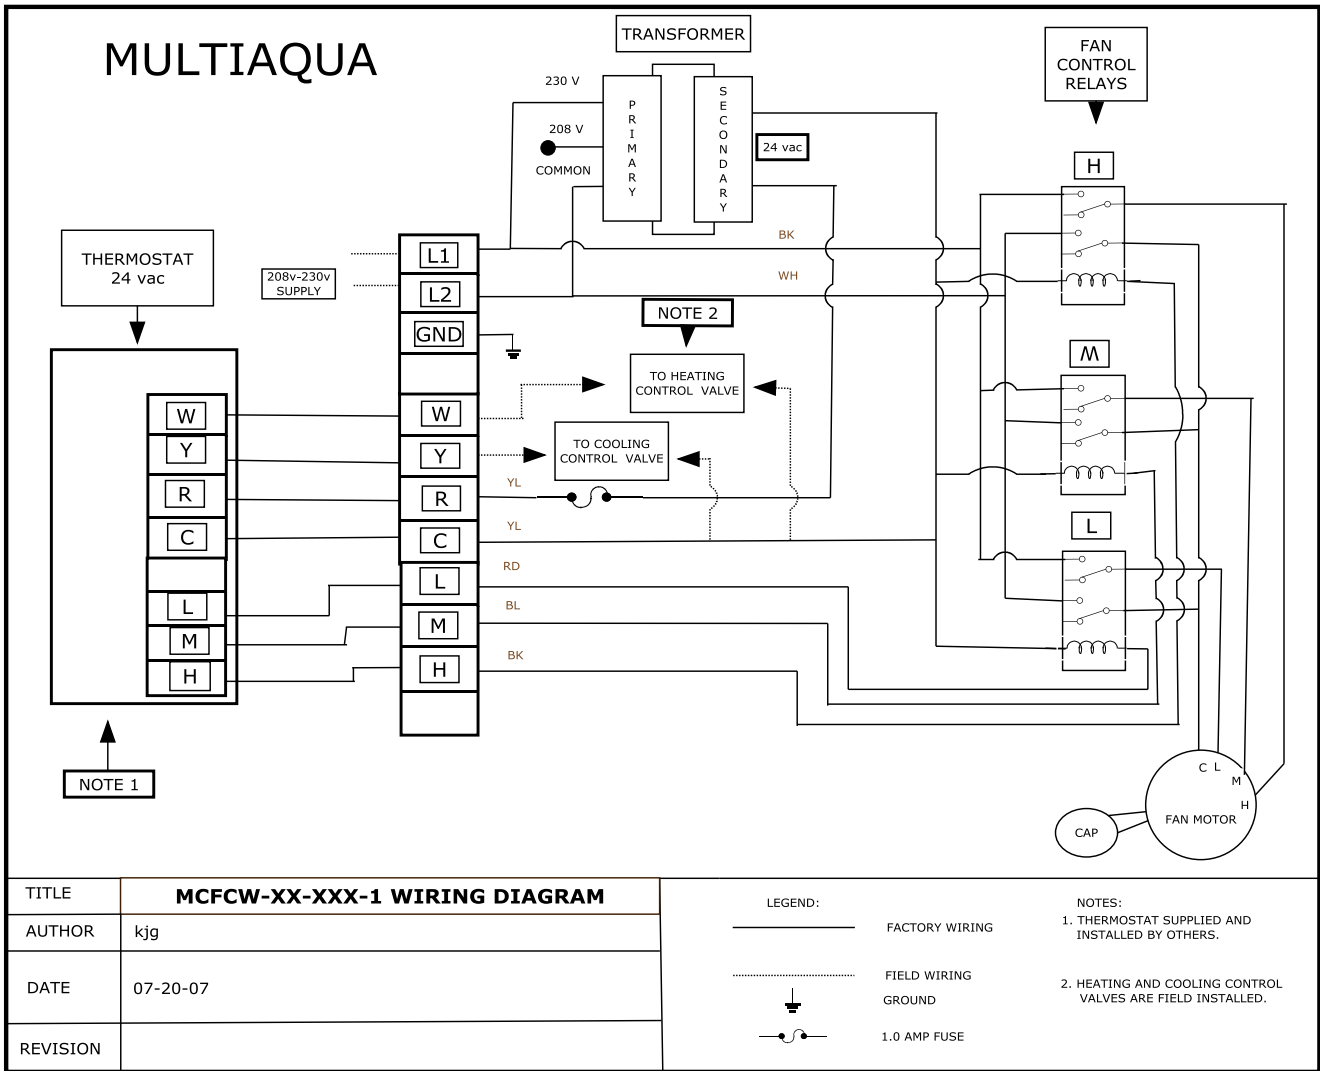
MULTIAQUA

TRANSFORMER

230 V

208 V

COMMON

PRIMARY

SECONDARY

24 vac

FAN CONTROL RELAYS

H

THERMOSTAT 24 vac

208v-230v SUPPLY

L1

L2

GND

BK

WH

NOTE 2

TO HEATING CONTROL VALVE

TO COOLING CONTROL VALVE

M

W

Y

R

C

L

M

H

W

Y

R

C

L

M

H

YL

YL

RD

BL

BK

L

NOTE 1

C L M H

FAN MOTOR

CAP

| TITLE | MCFCW-XX-XXX-1 WIRING DIAGRAM |
|---|---|
| AUTHOR | kjg |
| DATE | 07-20-07 |
| REVISION | |

LEGEND:

FACTORY WIRING

FIELD WIRING

GROUND

1.0 AMP FUSE

NOTES:
1. THERMOSTAT SUPPLIED AND INSTALLED BY OTHERS.

2. HEATING AND COOLING CONTROL VALVES ARE FIELD INSTALLED.